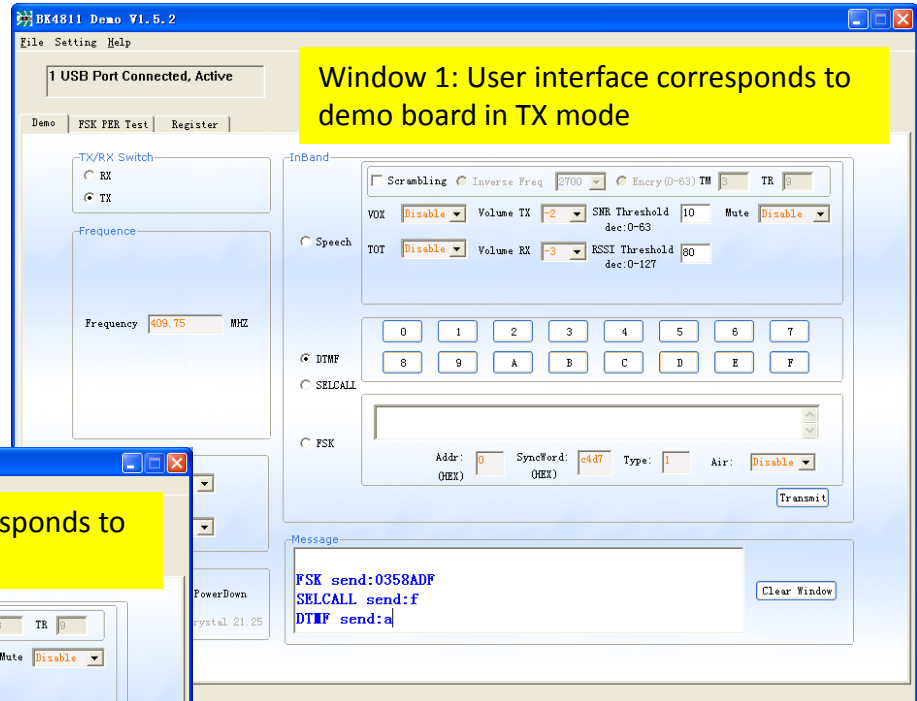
BK4811 Demo V1.5.2

File Setting Help

1 USB Port Connected, Active

Window 1: User interface corresponds to demo board in TX mode

Demo | FSK PER Test | Register

TX/RX Switch
RX
TX

Frequence

Frequency 409.75 MHZ

InBand

Scrambling Inverse Freq 2700 Encry (0-63) TM 3 TR 9

VOX Disable Volume TX -2 SNR Threshold dec:0-63 10 Mute Disable

Speech

TOT Disable Volume RX -3 RSSI Threshold dec:0-127 80

0 1 2 3 4 5 6 7
DTMF
8 9 A B C D E F

SELCALL

FSK

Addr: (HEX) 0 SyncWord: (HEX) c4d7 Type: 1 Air: Disable

Transmit

Message

FSK send:0358ADF
SELCALL send:f
DTMF send:a

Clear Window

sponds to

PowerDown

rystal 21.25

3 TR 9

Mute Disable